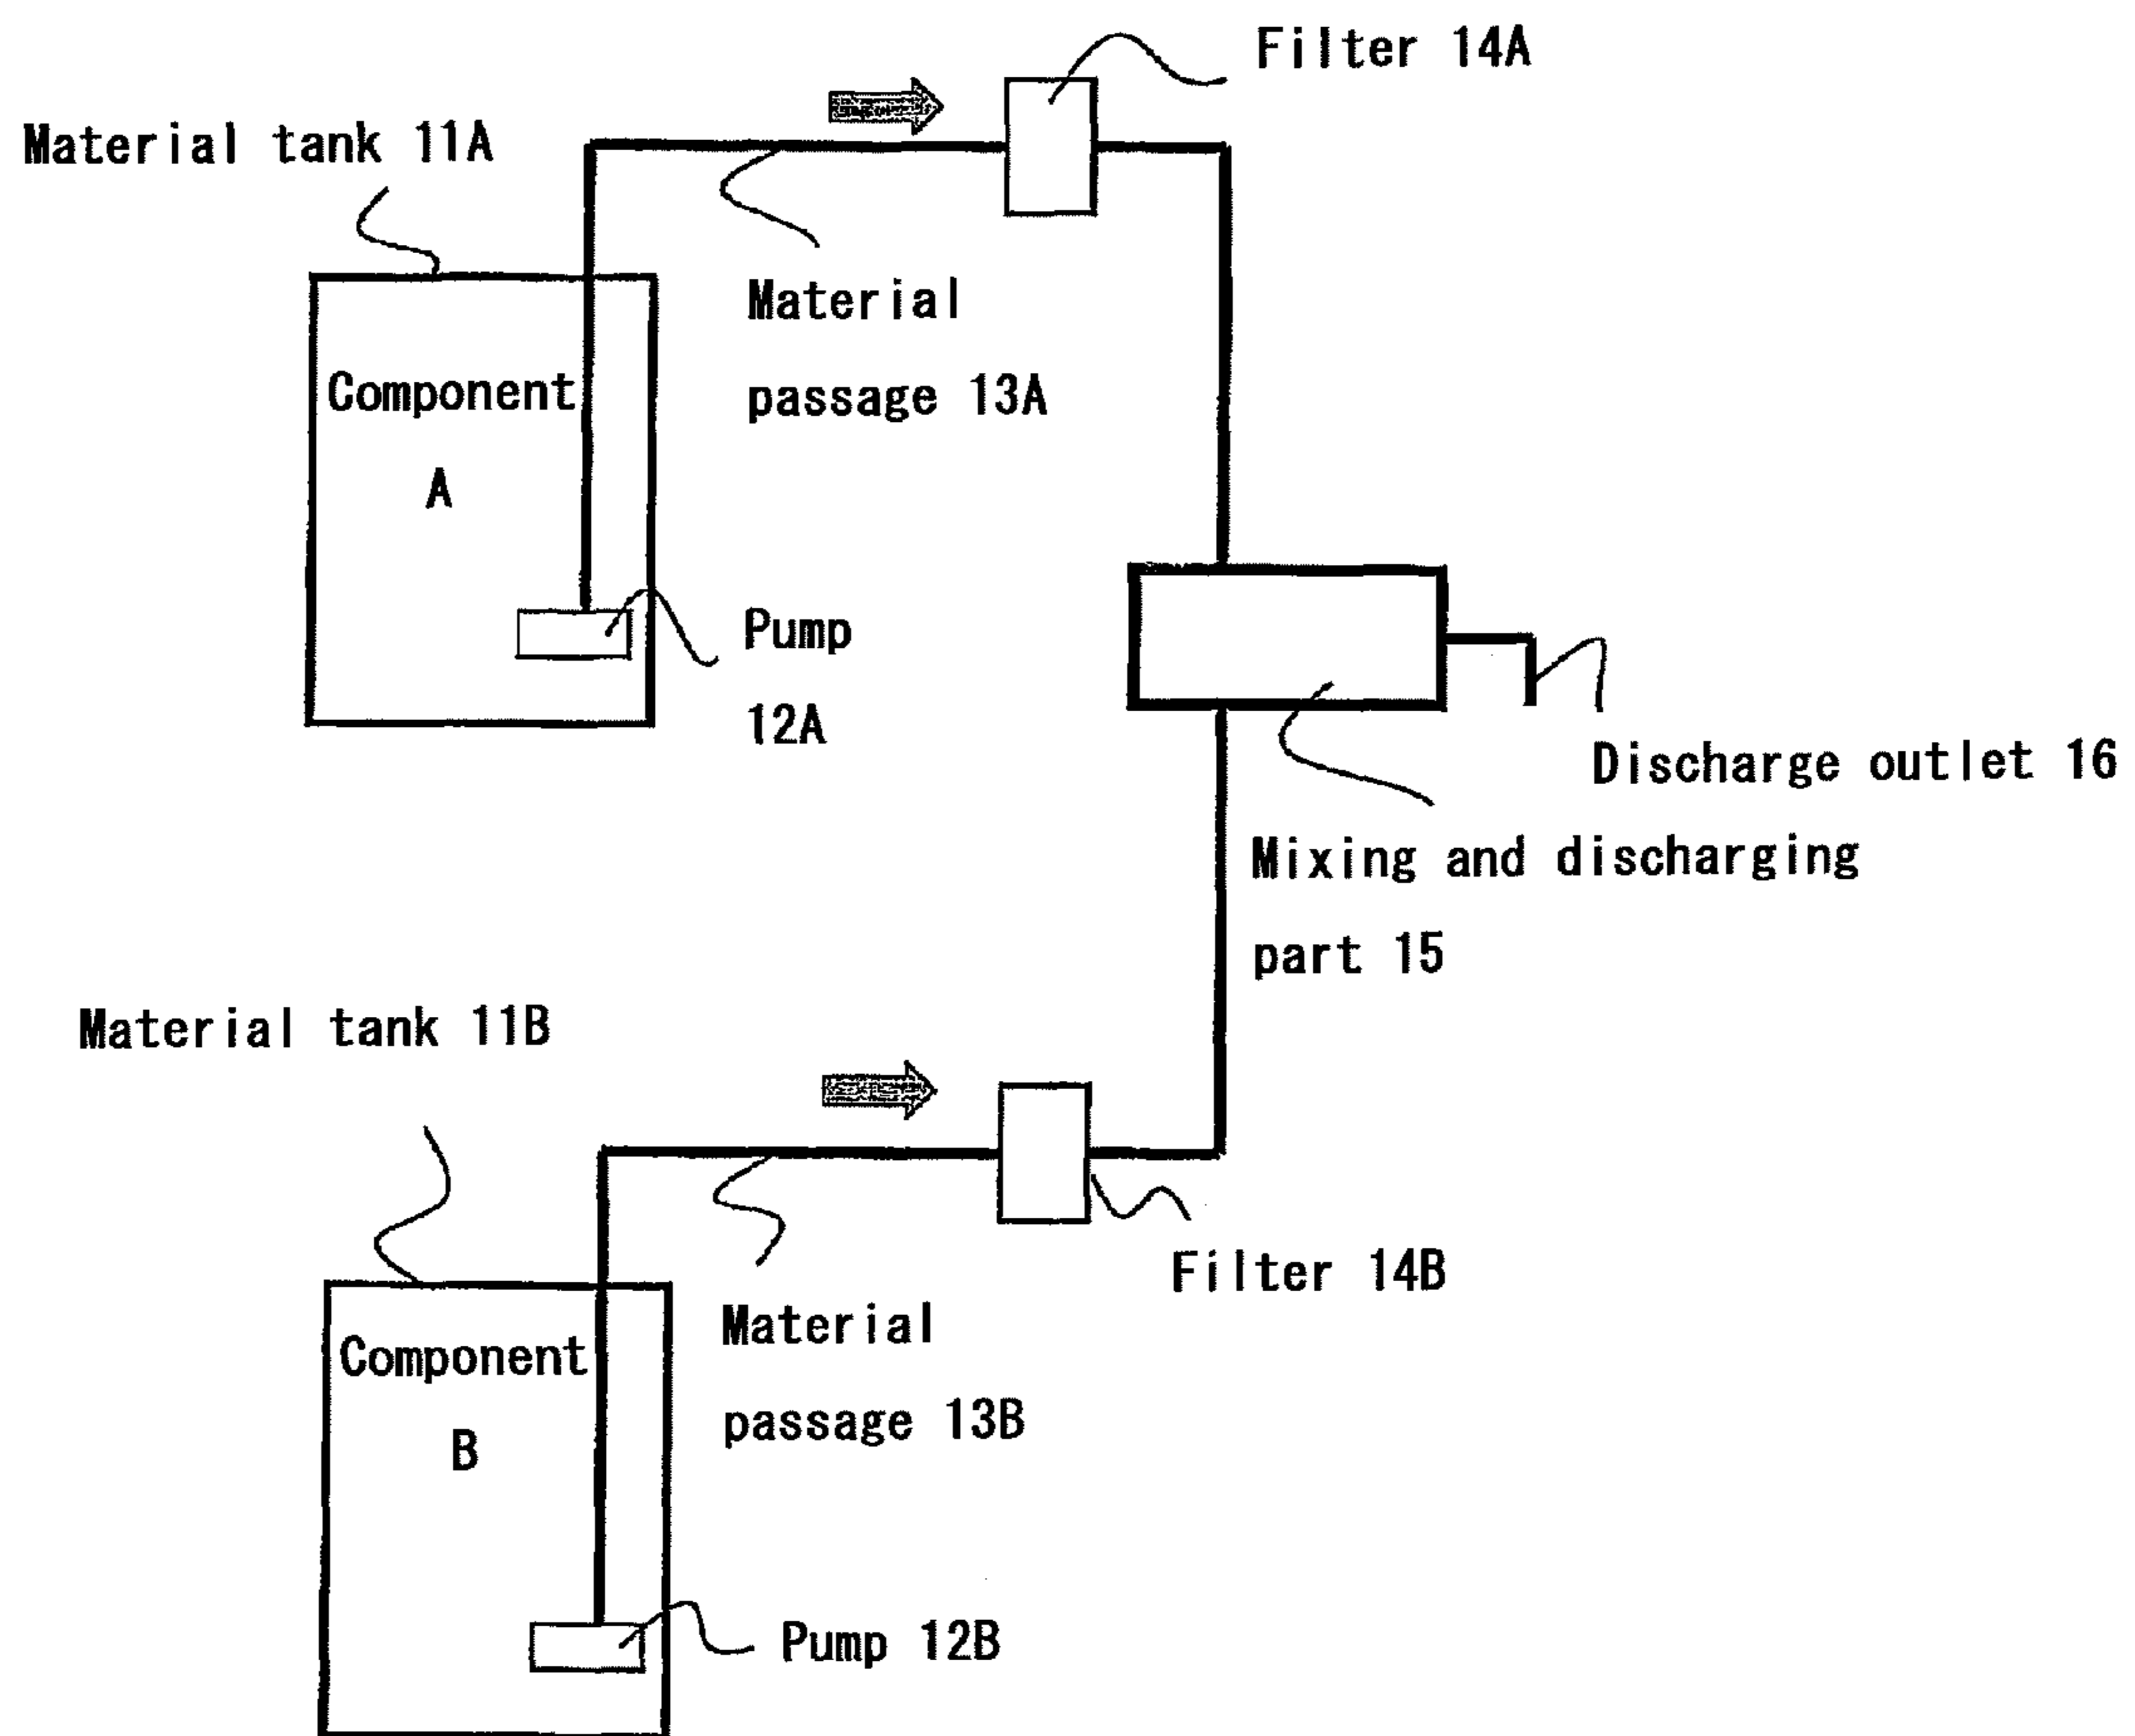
Filter 14A

Material tank 11A

Material passage 13A

Component A

Pump 12A

Discharge outlet 16

Mixing and discharging part 15

Material tank 11B

Filter 14B

Material passage 13B

Component B

Pump 12B